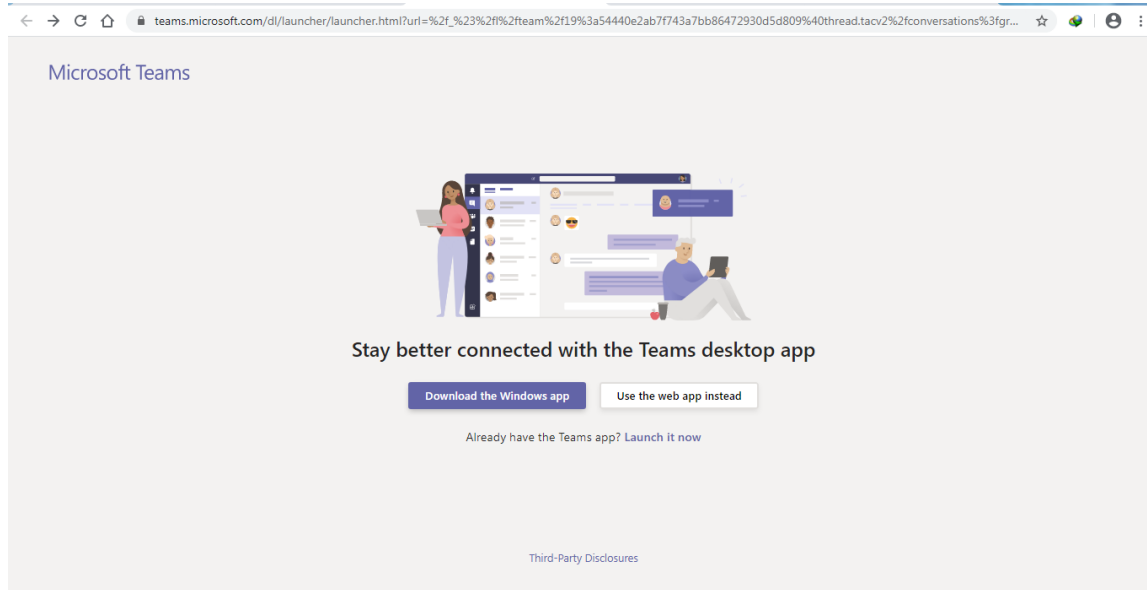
teams.microsoft.com/dl/launcher/launcher.html?url=%2f_%23%2fl%2fteam%2f19%3a54440e2ab7f743a7bb86472930d5d809%40thread.tacv2%2fconversations%3fgr...

Microsoft Teams

Stay better connected with the Teams desktop app

Download the Windows app

Use the web app instead

Already have the Teams app? Launch it now

Third-Party Disclosures